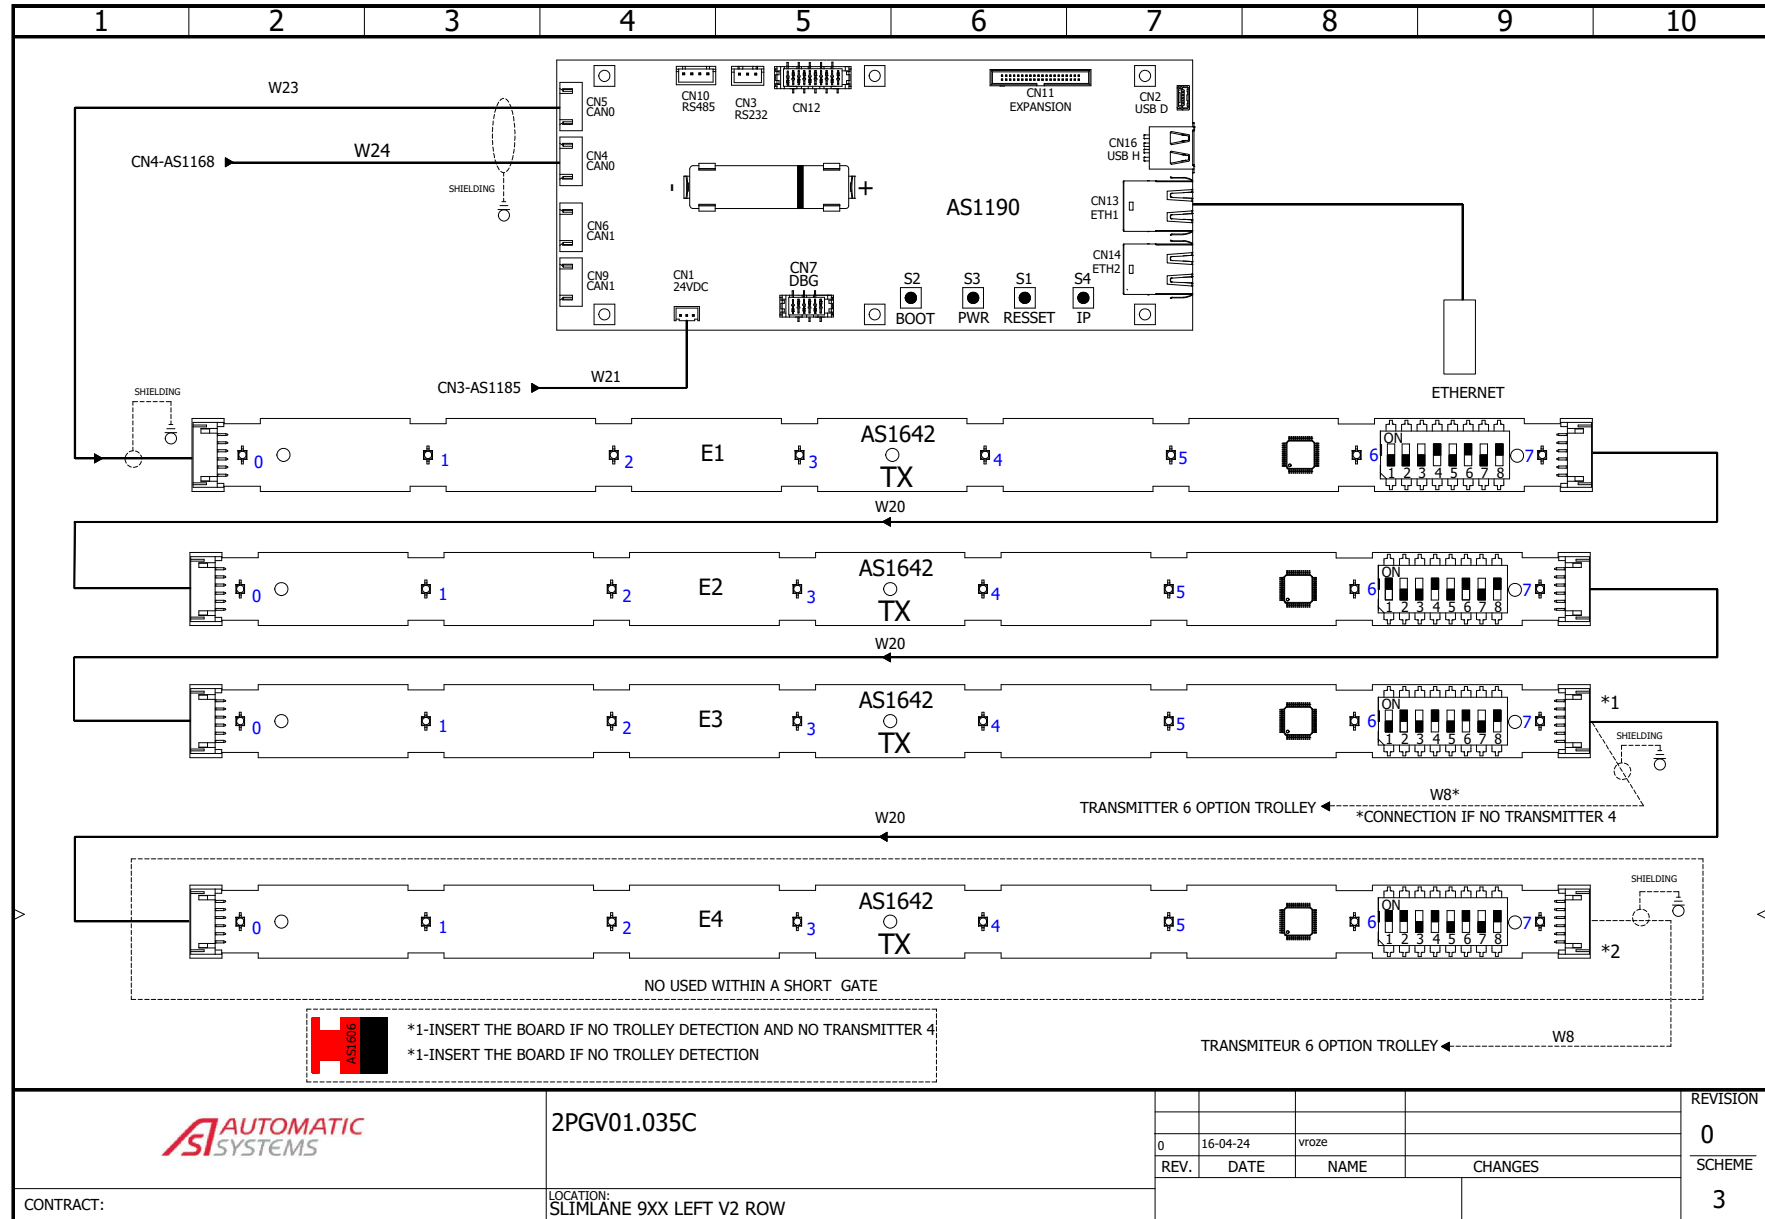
1 2 3 4 5 6 7 8 9 10

W23

CN4-AS1168

W24

SHIELDING

CN5 CAN0

CN4 CAN0

CN6 CAN1

CN9 CAN1

CN10 RS485

CN3 RS232

CN12

CN11 EXPANSION

CN2 USB D

CN16 USB H

CN13 ETH1

CN14 ETH2

AS1190

+

CN1 24VDC

CN7 DBG

S2 BOOT

S3 PWR

S1 RESSET

S4 IP

CN3-AS1185

W21

ETHERNET

SHIELDING

0 1 2 E1 3 AS1642 TX 4 5 6 ON 1 2 3 4 5 6 7 8 7

W20

0 1 2 E2 3 AS1642 TX 4 5 6 ON 1 2 3 4 5 6 7 8 7

W20

0 1 2 E3 3 AS1642 TX 4 5 6 ON 1 2 3 4 5 6 7 8 7

*1

SHIELDING

W8*

TRANSMITTER 6 OPTION TROLLEY

*CONNECTION IF NO TRANSMITTER 4

W20

0 1 2 E4 3 AS1642 TX 4 5 6 ON 1 2 3 4 5 6 7 8 7

SHIELDING

*2

NO USED WITHIN A SHORT GATE

AS1606

*1-INSERT THE BOARD IF NO TROLLEY DETECTION AND NO TRANSMITTER 4

*1-INSERT THE BOARD IF NO TROLLEY DETECTION

W8

TRANSMITEUR 6 OPTION TROLLEY

AUTOMATIC SYSTEMS

2PGV01.035C

| 0 | 16-04-24 | vroze | |
|---|---|---|---|
| REV. | DATE | NAME | CHANGES |

REVISION

0

SCHEME

3

CONTRACT:

LOCATION:
SLIMLANE 9XX LEFT V2 ROW